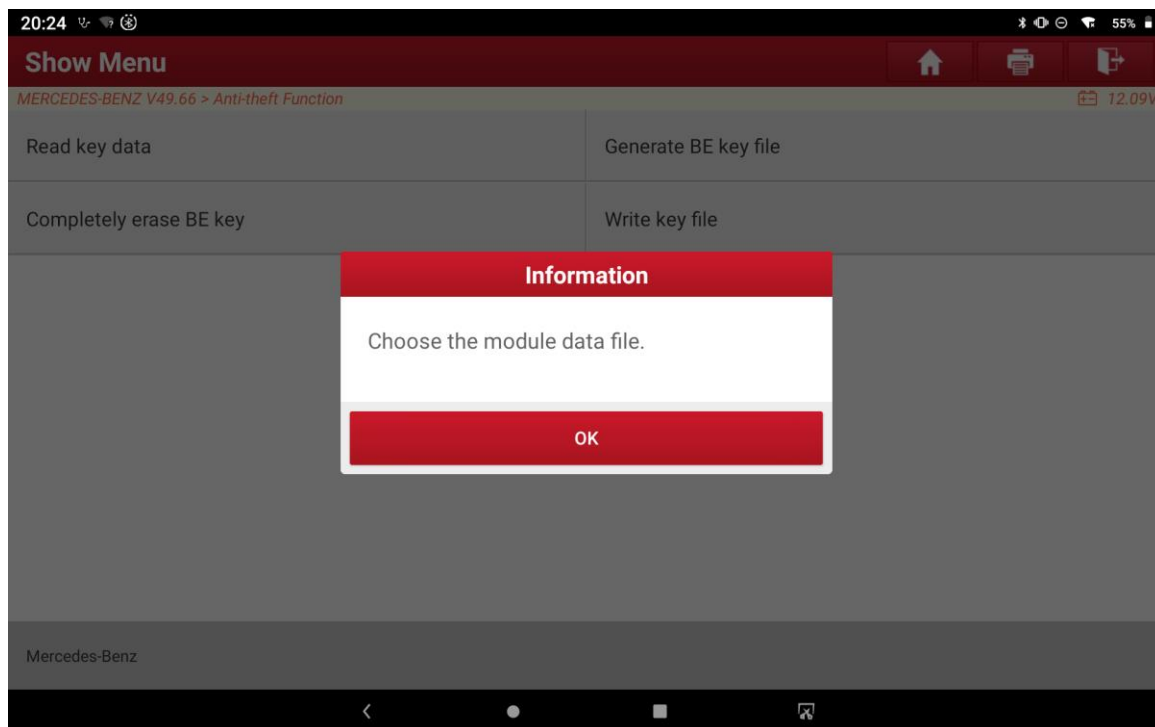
20:24

55%

Show Menu

MERCEDES-BENZ V49.66 > Anti-theft Function

12.09V

Read key data

Generate BE key file

Completely erase BE key

Write key file

Information

Choose the module data file.

OK

Mercedes-Benz